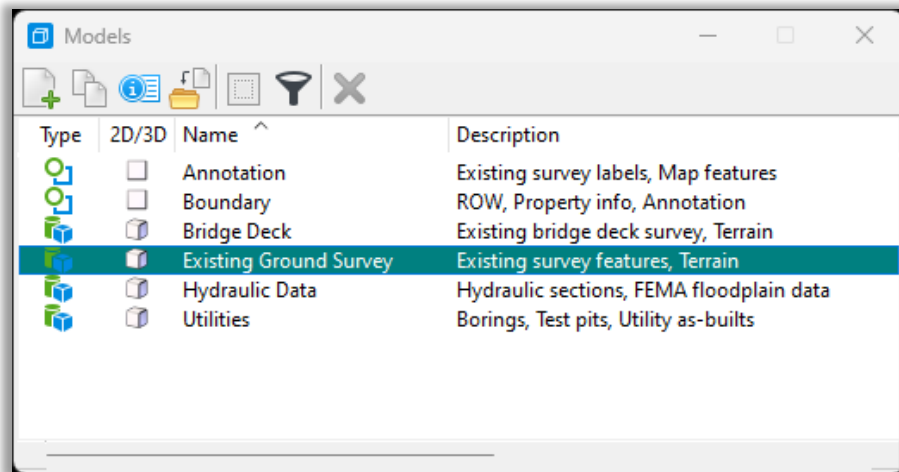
Models

| Type | 2D/3D | Name | Description |
|---|---|---|---|
| | | Annotation | Existing survey labels, Map features |
| | | Boundary | ROW, Property info, Annotation |
| | | Bridge Deck | Existing bridge deck survey, Terrain |
| | | Existing Ground Survey | Existing survey features, Terrain |
| | | Hydraulic Data | Hydraulic sections, FEMA floodplain data |
| | | Utilities | Borings, Test pits, Utility as-builts |